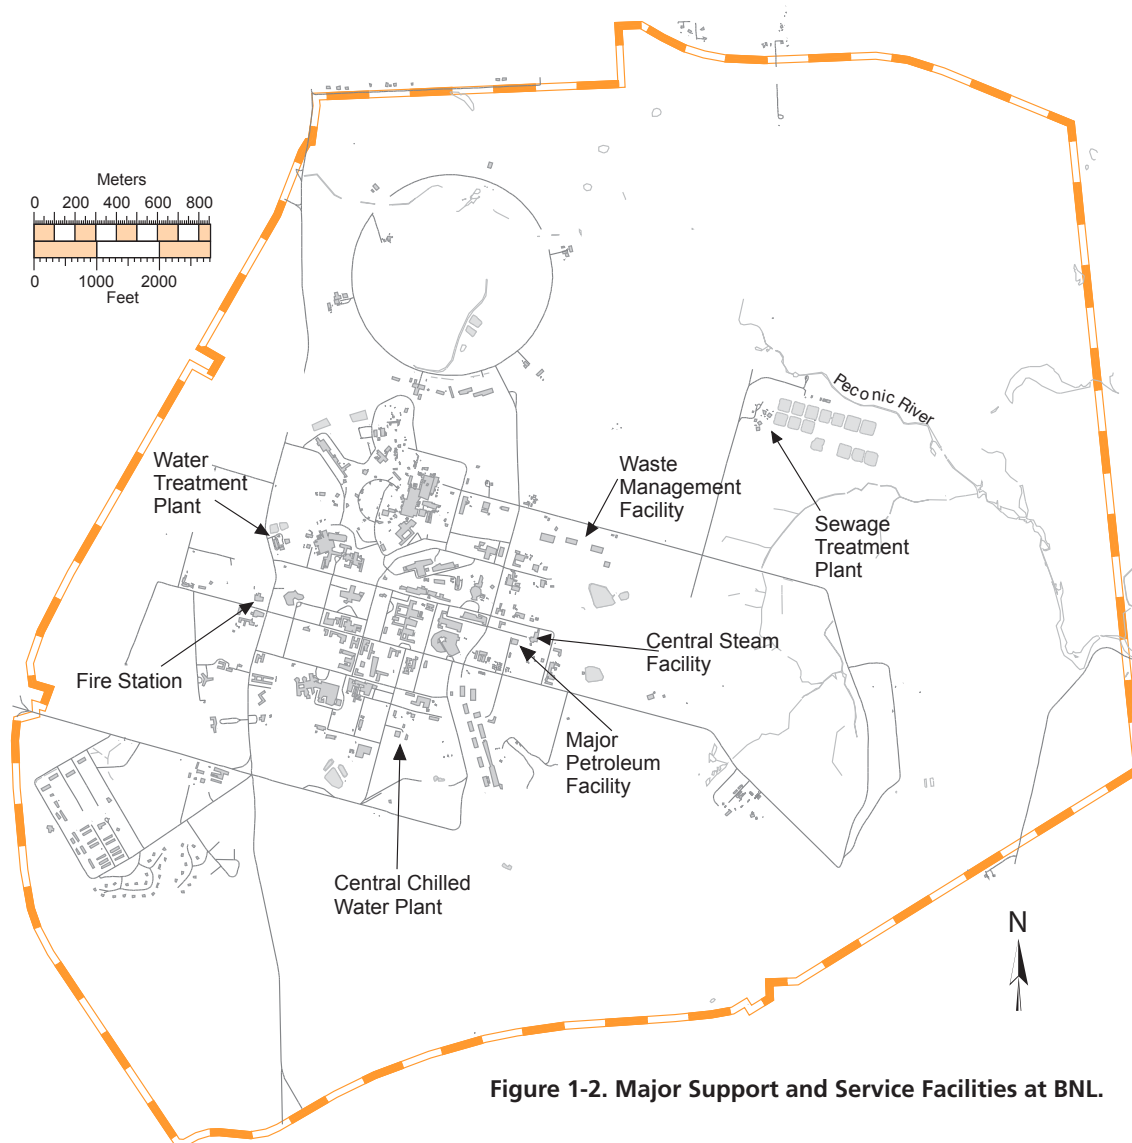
Meters
0 200 400 600 800
0 1000 2000
Feet

Peconic River

Water Treatment Plant

Waste Management Facility

Sewage Treatment Plant

Central Steam Facility

Fire Station

Major Petroleum Facility

Central Chilled Water Plant

N

Figure 1-2. Major Support and Service Facilities at BNL.